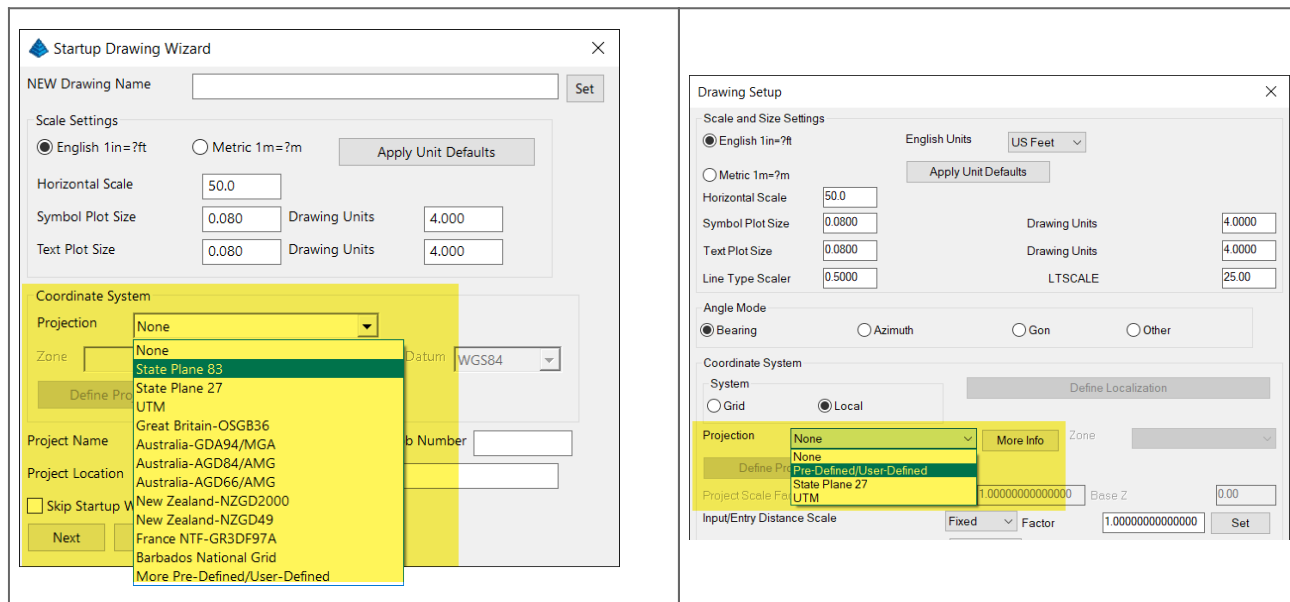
Startup Drawing Wizard

NEW Drawing Name
Set

Scale Settings
English 1in=?ft
Metric 1m=?m
Apply Unit Defaults

Horizontal Scale 50.0
Symbol Plot Size 0.080 Drawing Units 4.000
Text Plot Size 0.080 Drawing Units 4.000

Coordinate System
Projection None
Zone
Datum WGS84
Define Pro

None
State Plane 83
State Plane 27
UTM
Great Britain-OSGB36
Australia-GDA94/MGA
Australia-AGD84/AMG
Australia-AGD66/AMG
New Zealand-NZGD2000
New Zealand-NZGD49
France NTF-GR3DF97A
Barbados National Grid
More Pre-Defined/User-Defined

Project Name
b Number
Project Location
Skip Startup W
Next

Drawing Setup

Scale and Size Settings
English 1in=?ft
English Units US Feet
Metric 1m=?m
Apply Unit Defaults
Horizontal Scale 50.0
Symbol Plot Size 0.0800 Drawing Units 4.0000
Text Plot Size 0.0800 Drawing Units 4.0000
Line Type Scaler 0.5000 LTSCALE 25.00

Angle Mode
Bearing Azimuth Gon Other

Coordinate System
System
Grid Local
Define Localization
Projection None
More Info
Zone
None
Pre-Defined/User-Defined
State Plane 27
UTM
Define Pro
Project Scale Fa
1.00000000000000 Base Z 0.00
Input/Entry Distance Scale Fixed Factor 1.00000000000000 Set